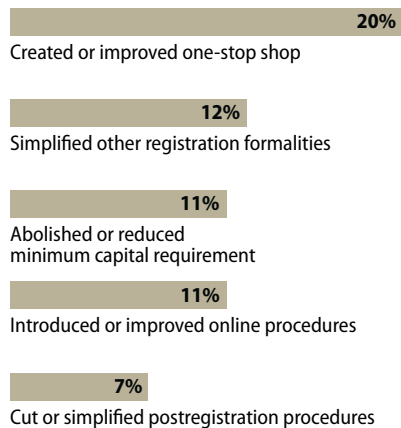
20%
Created or improved one-stop shop

12%
Simplified other registration formalities

11%
Abolished or reduced minimum capital requirement

11%
Introduced or improved online procedures

7%
Cut or simplified postregistration procedures